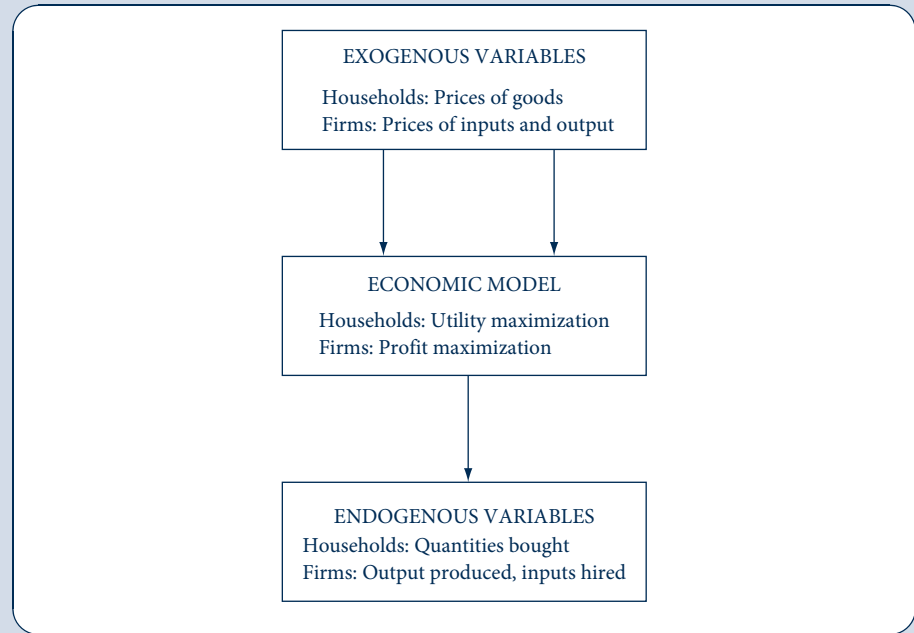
EXOGENOUS VARIABLES

Households: Prices of goods
Firms: Prices of inputs and output

ECONOMIC MODEL

Households: Utility maximization
Firms: Profit maximization

ENDOGENOUS VARIABLES

Households: Quantities bought
Firms: Output produced, inputs hired